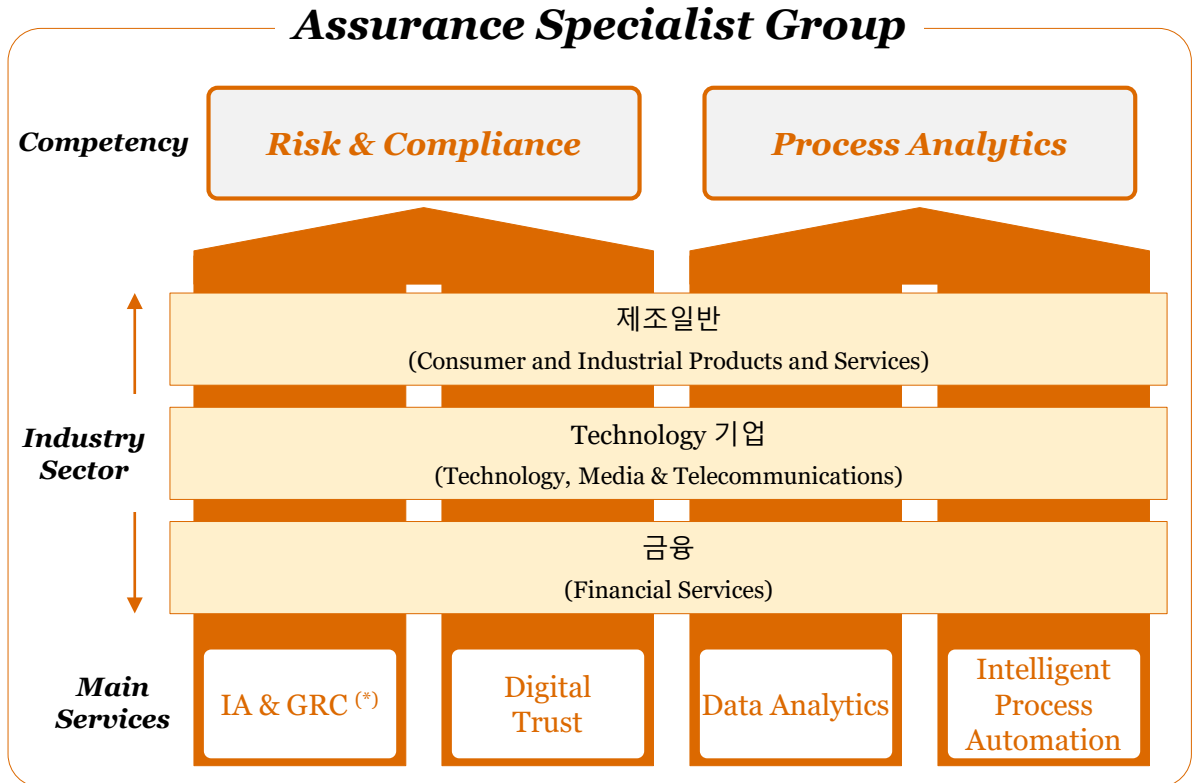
Assurance Specialist Group

Competency

Risk & Compliance

Process Analytics

Industry Sector

제조일반
(Consumer and Industrial Products and Services)

Technology 기업
(Technology, Media & Telecommunications)

금융
(Financial Services)

Main Services

IA & GRC $^{(*)}$

Digital Trust

Data Analytics

Intelligent Process Automation